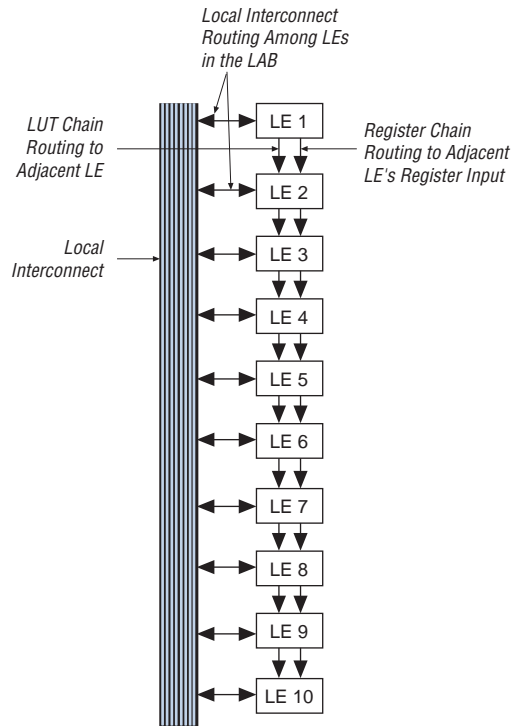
Local Interconnect Routing Among LEs in the LAB

LUT Chain Routing to Adjacent LE

Register Chain Routing to Adjacent LE's Register Input

Local Interconnect

LE 1

LE 2

LE 3

LE 4

LE 5

LE 6

LE 7

LE 8

LE 9

LE 10